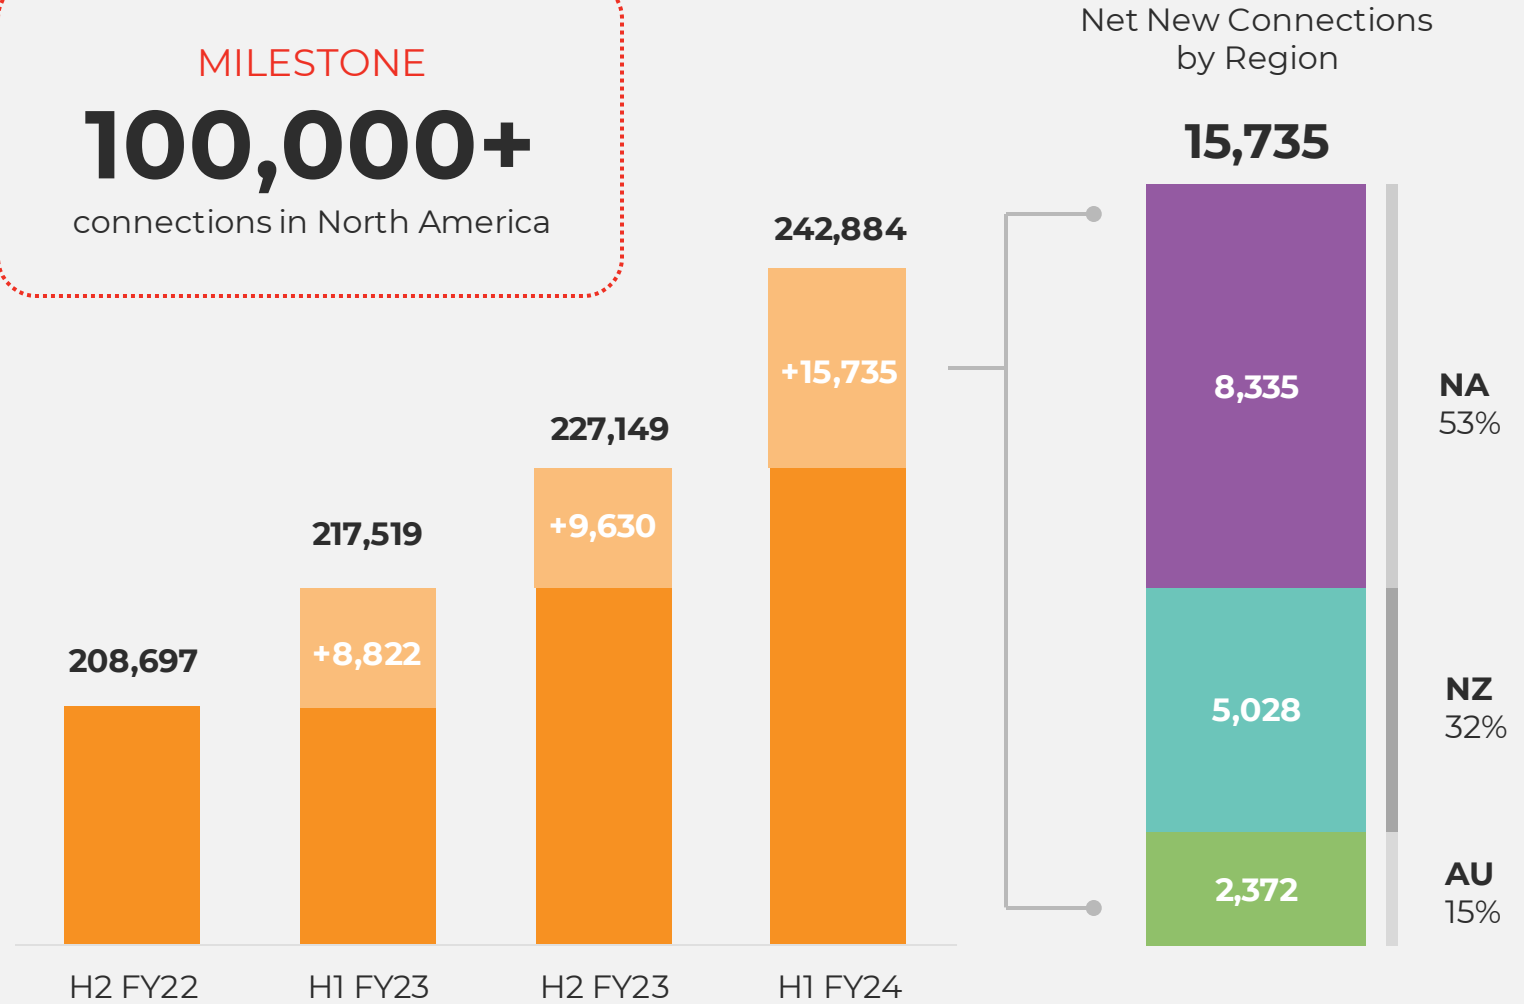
MILESTONE

100,000+

connections in North America

Net New Connections by Region

15,735

242,884

+15,735

227,149

+9,630

217,519

+8,822

208,697

8,335

NA
53%

5,028

NZ
32%

2,372

AU
15%

H2 FY22

H1 FY23

H2 FY23

H1 FY24